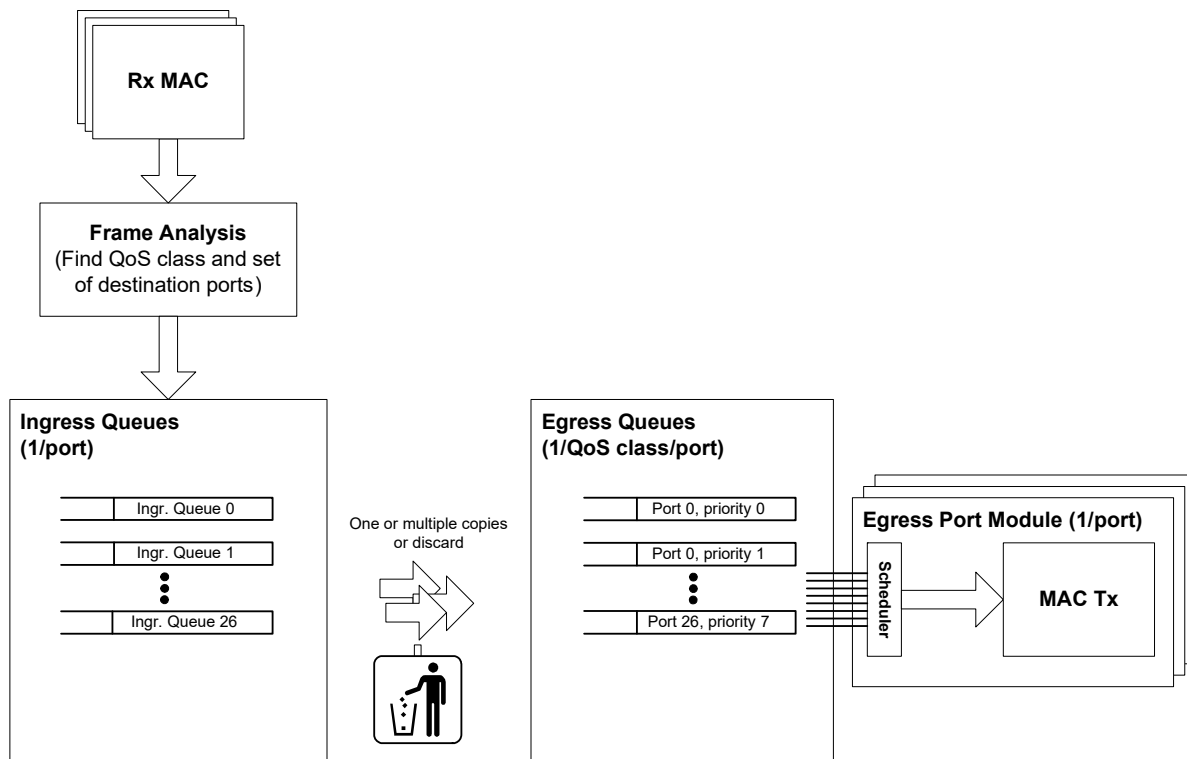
Rx MAC

Frame Analysis
(Find QoS class and set of destination ports)

Ingress Queues
(1/port)

Ingr. Queue 0

Ingr. Queue 1

Ingr. Queue 26

One or multiple copies or discard

Egress Queues
(1/QoS class/port)

Port 0, priority 0

Port 0, priority 1

Port 26, priority 7

Egress Port Module (1/port)

Scheduler

MAC Tx